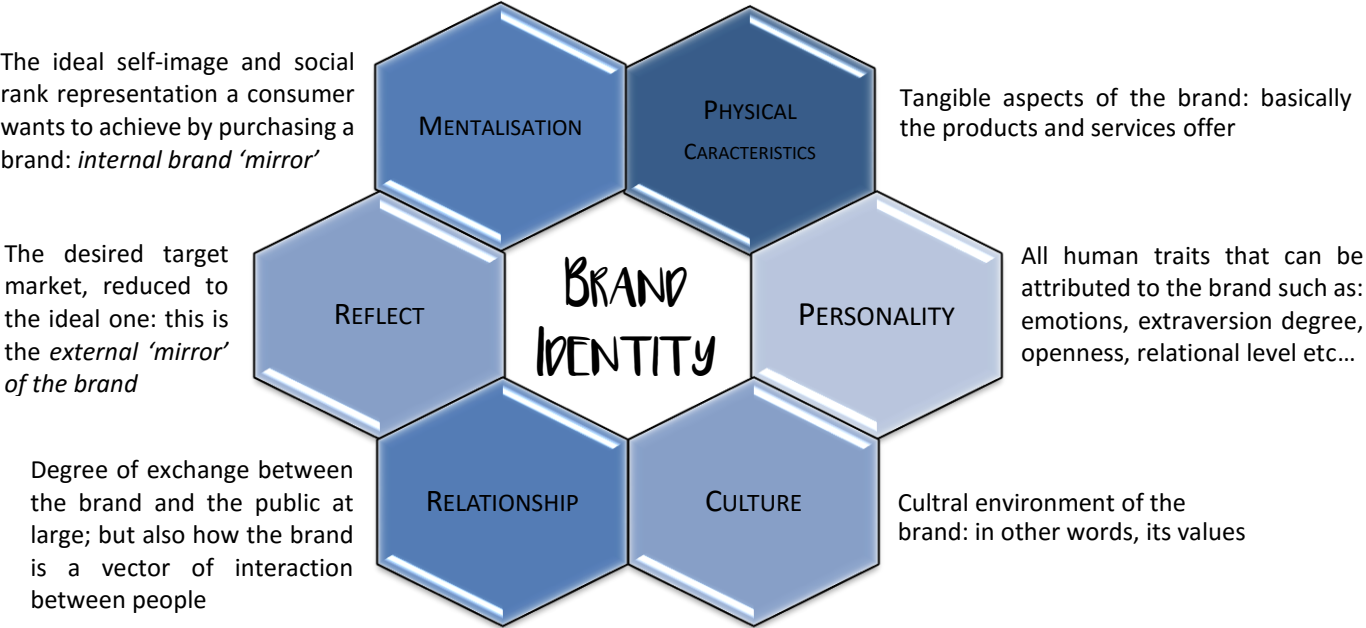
The ideal self-image and social rank representation a consumer wants to achieve by purchasing a brand: *internal brand 'mirror'*

MENTALISATION

PHYSICAL CARACTERISTICS

Tangible aspects of the brand: basically the products and services offer

The desired target market, reduced to the ideal one: this is the *external 'mirror' of the brand*

REFLECT

BRAND IDENTITY

PERSONALITY

All human traits that can be attributed to the brand such as: emotions, extraversion degree, openness, relational level etc…

Degree of exchange between the brand and the public at large; but also how the brand is a vector of interaction between people

RELATIONSHIP

CULTURE

Cultral environment of the brand: in other words, its values